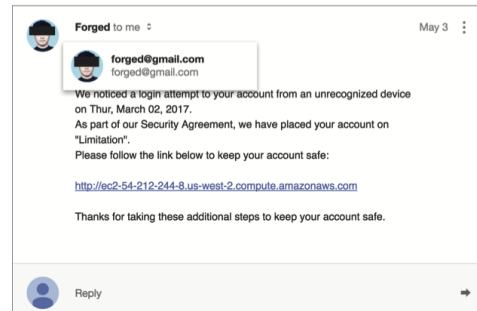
Forged to me

May 3

forged@gmail.com
forged@gmail.com

We noticed a login attempt to your account from an unrecognized device on Thur, March 02, 2017.
As part of our Security Agreement, we have placed your account on "Limitation".
Please follow the link below to keep your account safe:

http://ec2-54-212-244-8.us-west-2.compute.amazonaws.com

Thanks for taking these additional steps to keep your account safe.

Reply